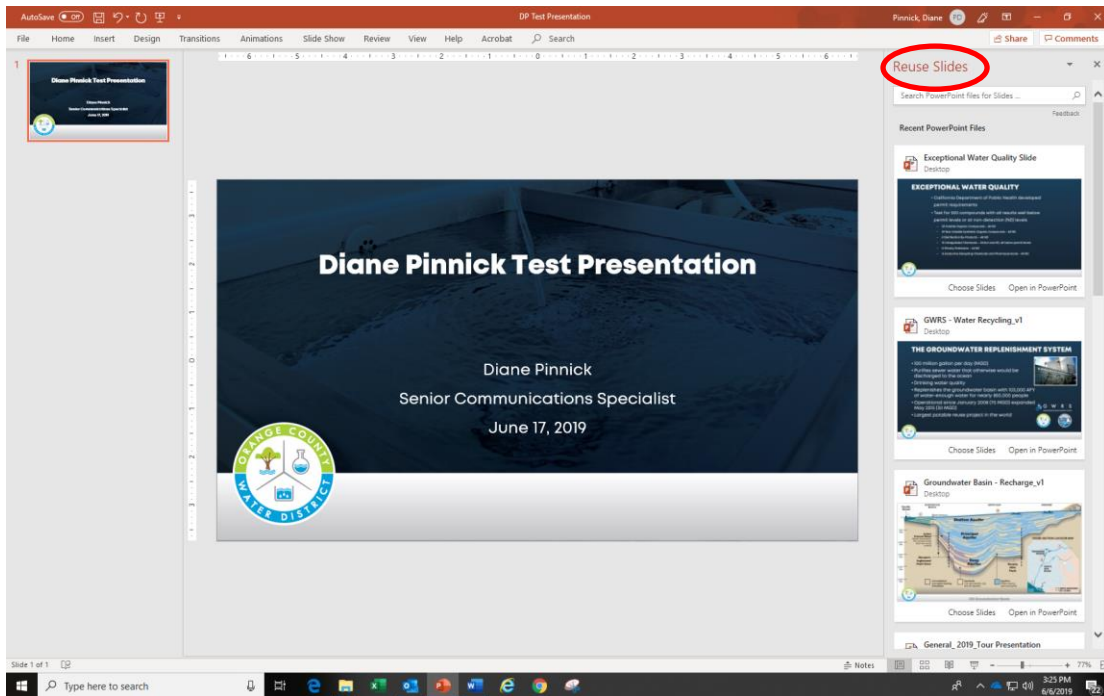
AutoSave Off

DP Test Presentation

Pinnick, Diane

File Home Insert Design Transitions Animations Slide Show Review View Help Acrobat Search

Share Comments

1

Diane Pinnick Test Presentation

Diane Pinnick
Senior Communications Specialist
June 17, 2019

ORANGE COUNTY WATER DISTRICT

Reuse Slides

Search PowerPoint files for Slides ...

Feedback

Recent PowerPoint Files

Exceptional Water Quality Slide
Desktop

EXCEPTIONAL WATER QUALITY

Choose Slides Open in PowerPoint

GWRS - Water Recycling_v1
Desktop

THE GROUNDWATER REPLENISHMENT SYSTEM

Choose Slides Open in PowerPoint

Groundwater Basin - Recharge_v1
Desktop

Choose Slides Open in PowerPoint

General_2019_Tour Presentation

Slide 1 of 1

Notes

77%

Type here to search

3:25 PM
6/6/2019